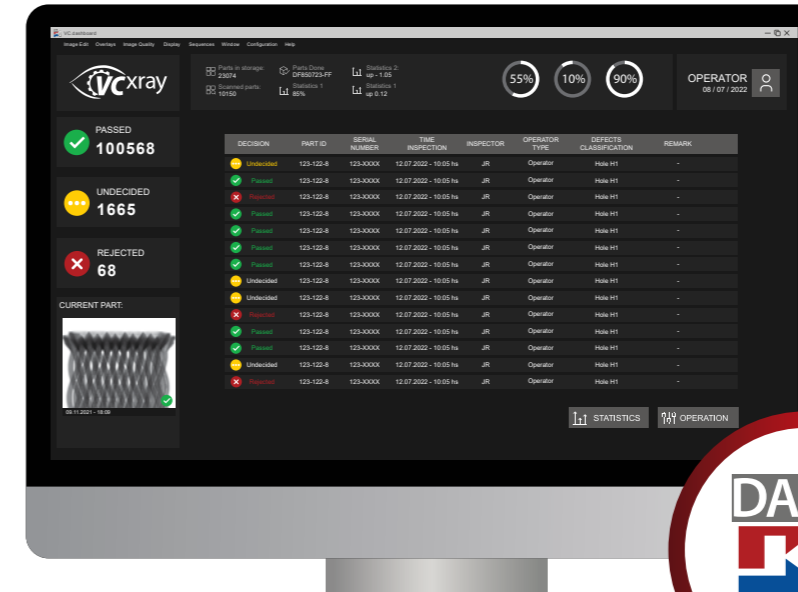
VC dashboard

Image Edit Overlays Image Quality Display Sequences Window Configuration Help

VCxray

Parts in storage: 23074
Scanned parts: 10150
Parts Done: DF850723-FF
Statistics 1: 85%
Statistics 2: up - 1.05
Statistics 1: up 0.12

55%
10%
90%

OPERATOR
08 / 07 / 2022

PASSED
100568

UNDECIDED
1665

REJECTED
68

CURRENT PART:

09.11.2021 - 18:09

| DECISION | PART ID | SERIAL NUMBER | TIME INSPECTION | INSPECTOR | OPERATOR TYPE | DEFECTS CLASSIFICATION | REMARK |
|---|---|---|---|---|---|---|---|
| Undecided | 123-122-8 | 123-XXXX | 12.07.2022 - 10:05 hs | JR | Operator | Hole H1 | - |
| Passed | 123-122-8 | 123-XXXX | 12.07.2022 - 10:05 hs | JR | Operator | Hole H1 | - |
| Rejected | 123-122-8 | 123-XXXX | 12.07.2022 - 10:05 hs | JR | Operator | Hole H1 | - |
| Passed | 123-122-8 | 123-XXXX | 12.07.2022 - 10:05 hs | JR | Operator | Hole H1 | - |
| Passed | 123-122-8 | 123-XXXX | 12.07.2022 - 10:05 hs | JR | Operator | Hole H1 | - |
| Passed | 123-122-8 | 123-XXXX | 12.07.2022 - 10:05 hs | JR | Operator | Hole H1 | - |
| Passed | 123-122-8 | 123-XXXX | 12.07.2022 - 10:05 hs | JR | Operator | Hole H1 | - |
| Undecided | 123-122-8 | 123-XXXX | 12.07.2022 - 10:05 hs | JR | Operator | Hole H1 | - |
| Undecided | 123-122-8 | 123-XXXX | 12.07.2022 - 10:05 hs | JR | Operator | Hole H1 | - |
| Rejected | 123-122-8 | 123-XXXX | 12.07.2022 - 10:05 hs | JR | Operator | Hole H1 | - |
| Passed | 123-122-8 | 123-XXXX | 12.07.2022 - 10:05 hs | JR | Operator | Hole H1 | - |
| Passed | 123-122-8 | 123-XXXX | 12.07.2022 - 10:05 hs | JR | Operator | Hole H1 | - |
| Undecided | 123-122-8 | 123-XXXX | 12.07.2022 - 10:05 hs | JR | Operator | Hole H1 | - |
| Rejected | 123-122-8 | 123-XXXX | 12.07.2022 - 10:05 hs | JR | Operator | Hole H1 | - |

STATISTICS
OPERATION

DA